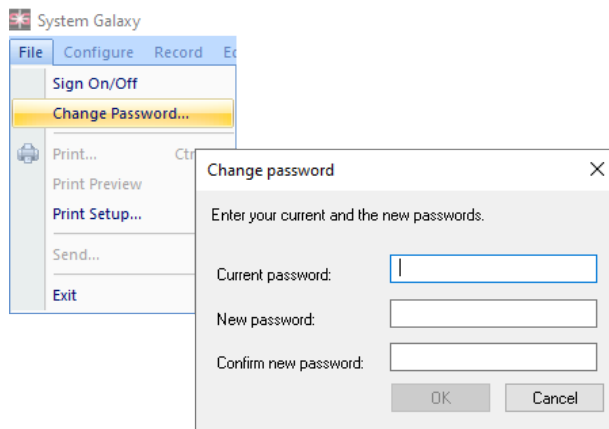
System Galaxy

File Configure Record Ec

Sign On/Off
Change Password...
Print... Ctr
Print Preview
Print Setup...
Send...
Exit

Change password

Enter your current and the new passwords.

Current password:

New password:

Confirm new password:

OK Cancel